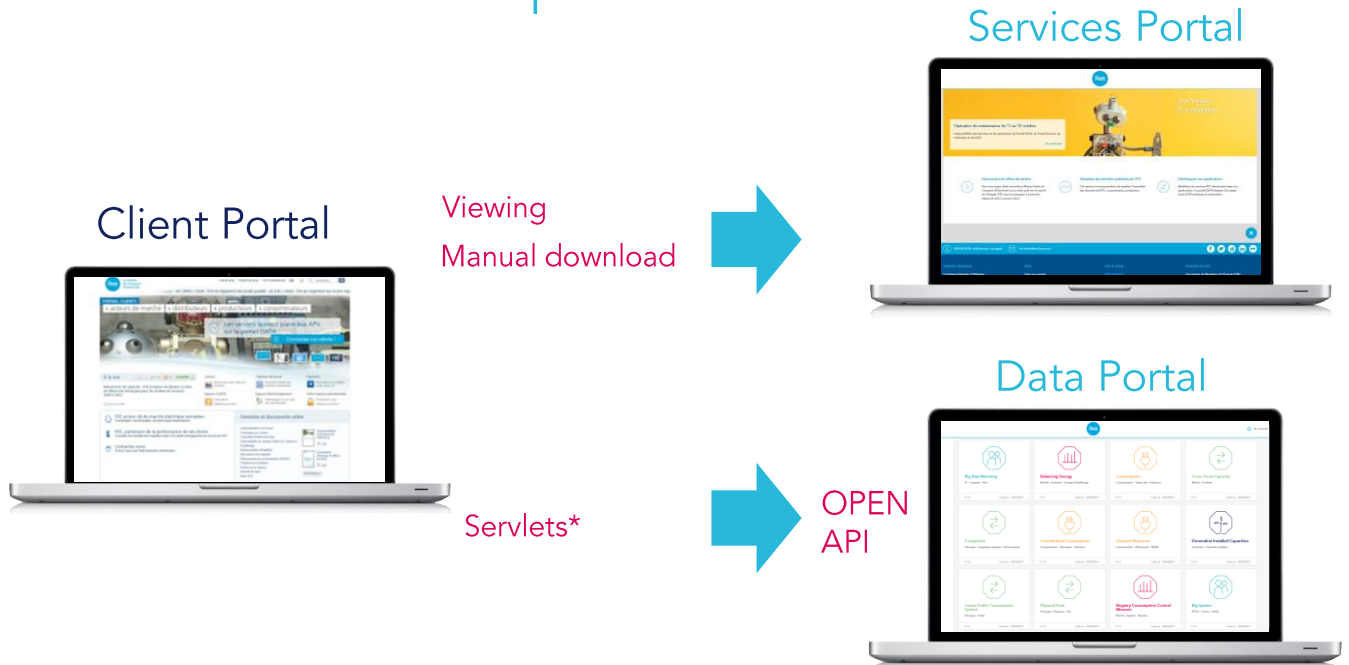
Services Portal

Client Portal

Viewing

Manual download

Data Portal

OPEN API

Servlets*

Big Zone Monitoring

Balancing Energy

Consumption

Cross-Zonal Capacity

Congestion

Consolidated Consumption

Demand Response

Generation Installed Capacities

Losses Public Transmission System

Physical Flow

Registry Consumption Control Mesures

Big System